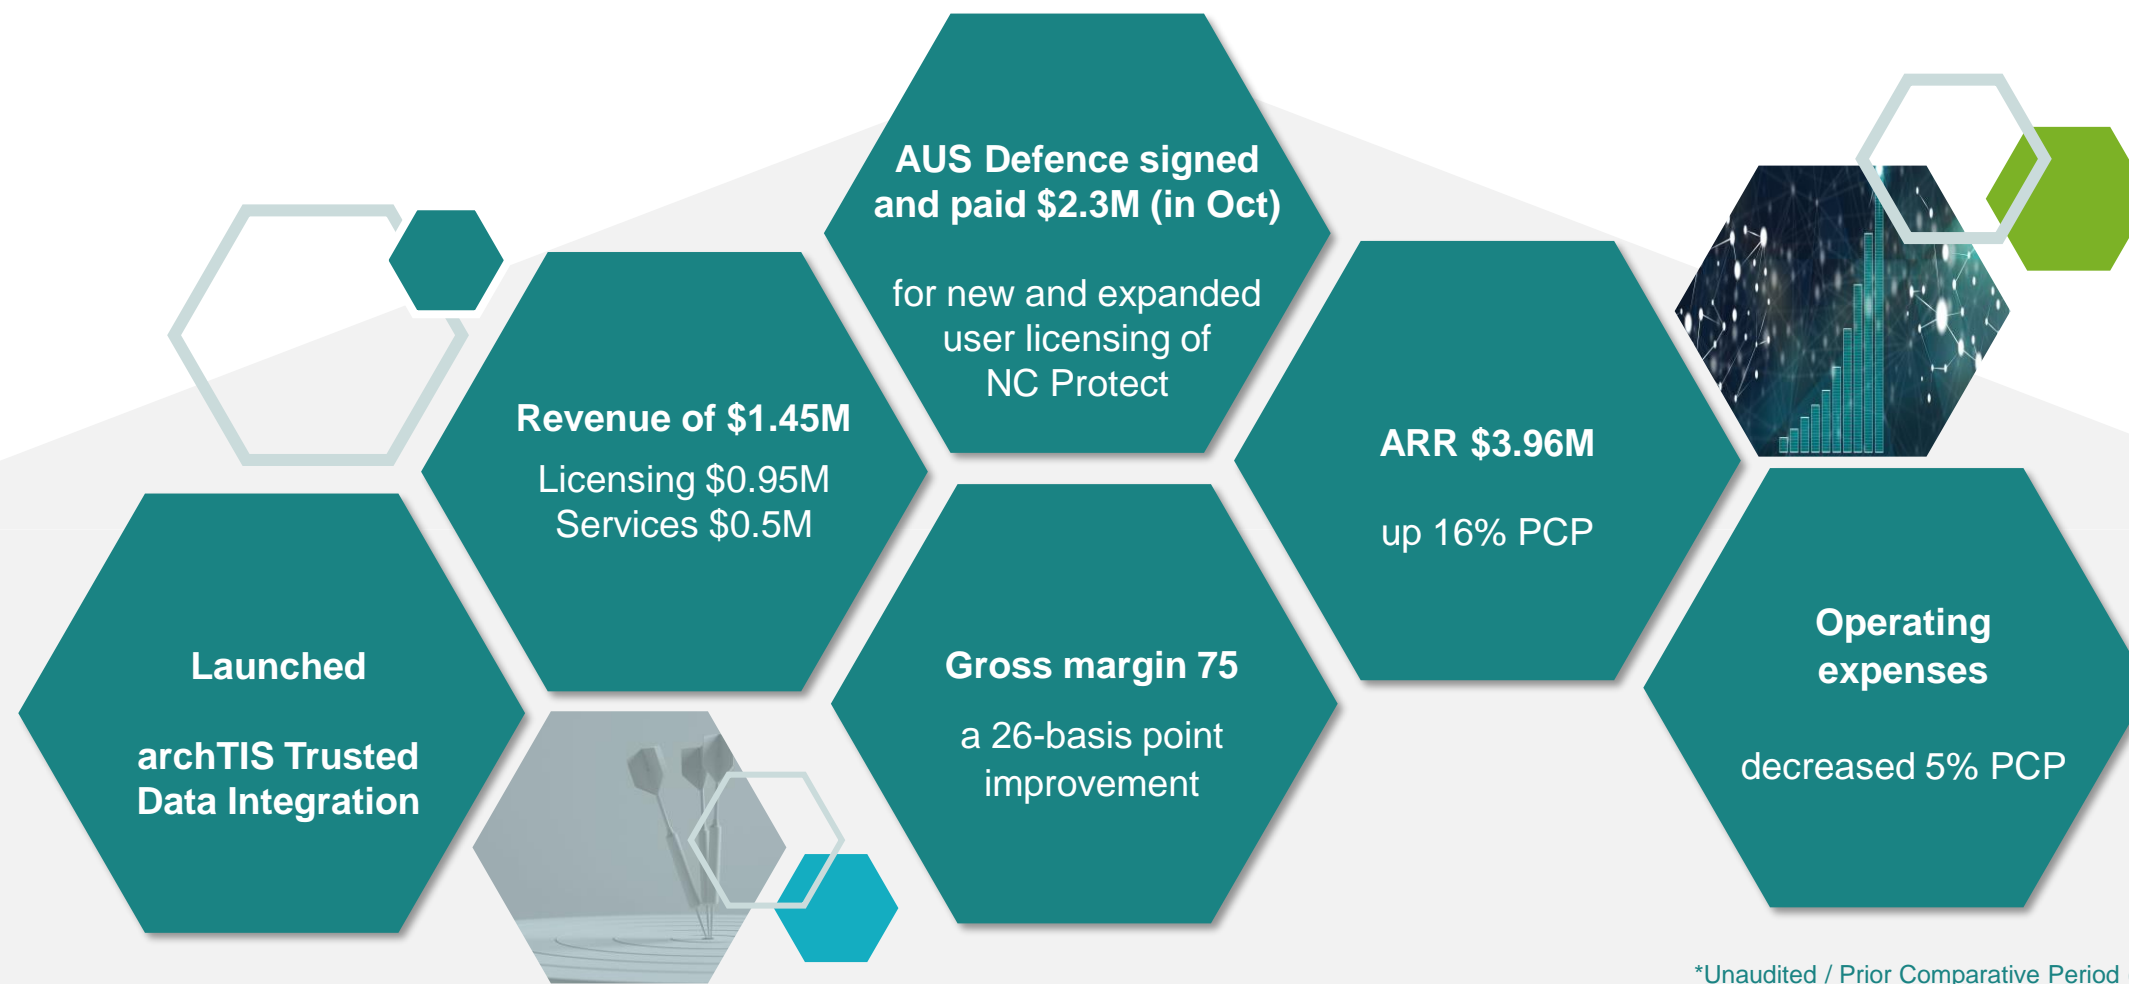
AUS Defence signed and paid $2.3M (in Oct)

for new and expanded user licensing of NC Protect

Revenue of $1.45M

Licensing $0.95M
Services $0.5M

ARR $3.96M

up 16% PCP

Launched

archTIS Trusted Data Integration

Gross margin 75

a 26-basis point improvement

Operating expenses

decreased 5% PCP

*Unaudited / Prior Comparative Period